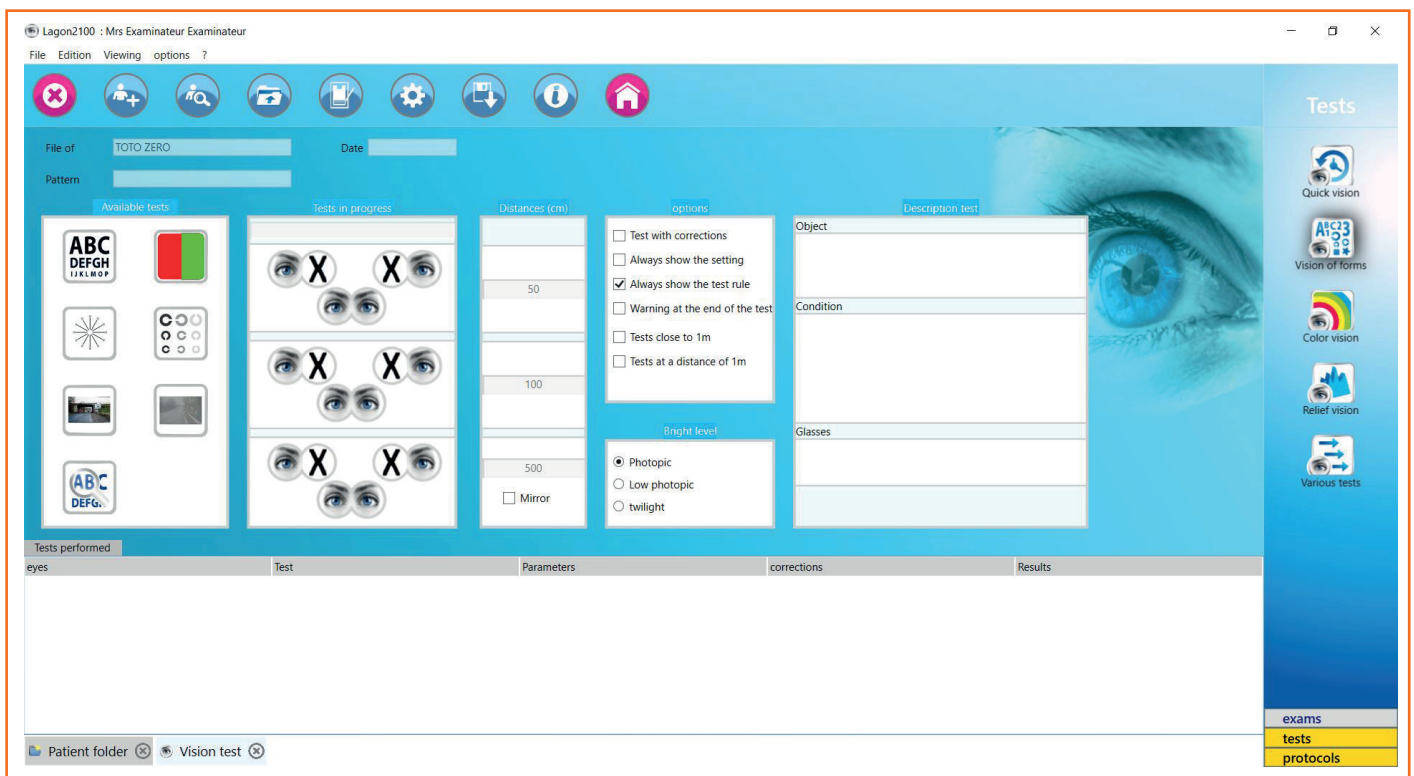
Lagon2100 : Mrs Examinateur Examinateur

File Edition Viewing options ?

Tests

File of TOTO ZERO

Date

Pattern

Available tests

ABC DEFGH IJKLMOP

ABC DEFG

Tests in progress

X X

X X

X X

Distances (cm)

50

100

500

Mirror

options

Test with corrections

Always show the setting

Always show the test rule

Warning at the end of the test

Tests close to 1m

Tests at a distance of 1m

Bright level

Photopic

Low photopic

twilight

Description test

Object

Condition

Glasses

Quick vision

Vision of forms

Color vision

Relief vision

Various tests

Tests performed

| eyes | Test | Parameters | corrections | Results |
|---|---|---|---|---|

exams

tests

protocols

Patient folder

Vision test